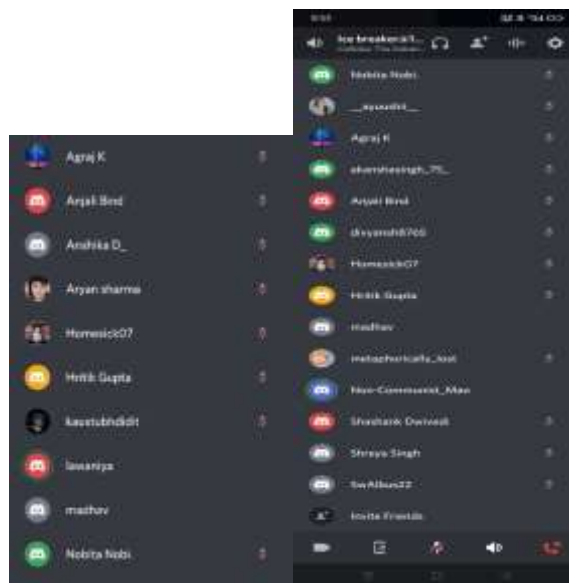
Agraj K
Anjali Bind
Anshika D_
Aryan sharma
Homesick07
Hritik Gupta
kaustubhdidit
lavaniya
madhav
Nobita Nobi

Ice breaker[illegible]
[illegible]
Nobita Nobi
__ayushi__
Agraj K
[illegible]_75_
Anjali Bind
divyansh8765
Homesick07
Hritik Gupta
madhav
metaphorically_lost
Non-Communist_Man
Shashank Dwivedi
Shreya Singh
SwAlbus22
Invite Friends